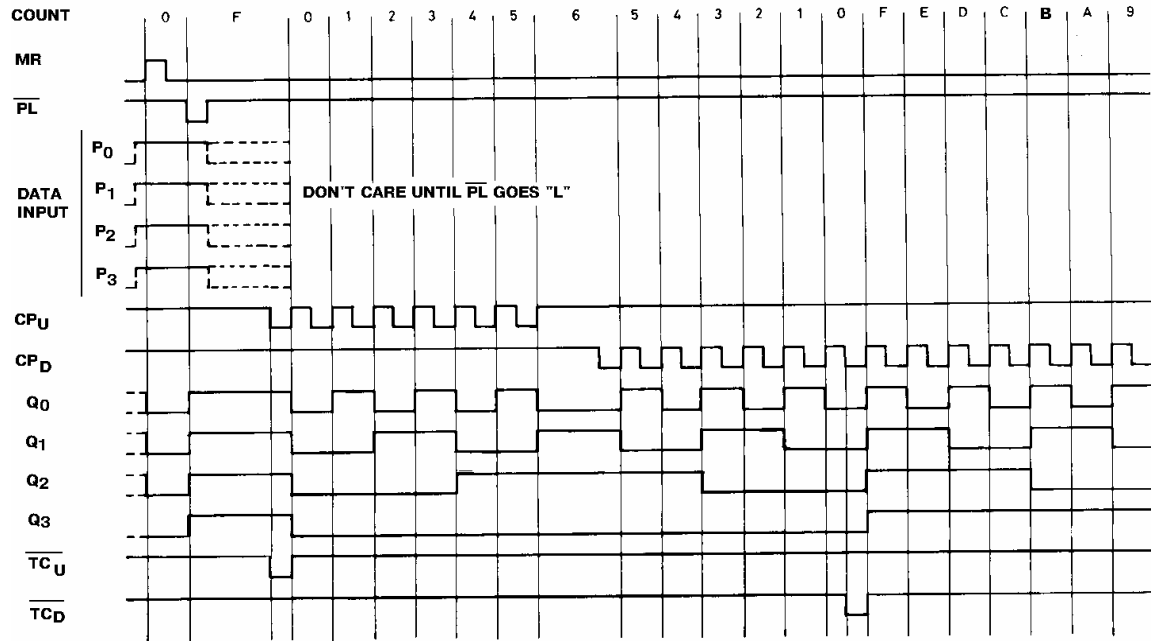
COUNT 0 F 0 1 2 3 4 5 6 5 4 3 2 1 0 F E D C B A 9

MR

$\overline{PL}$

DATA INPUT

$P_0$

$P_1$

$P_2$

$P_3$

DON'T CARE UNTIL $\overline{PL}$ GOES "L"

$CP_U$

$CP_D$

$Q_0$

$Q_1$

$Q_2$

$Q_3$

$\overline{TC_U}$

$\overline{TC_D}$